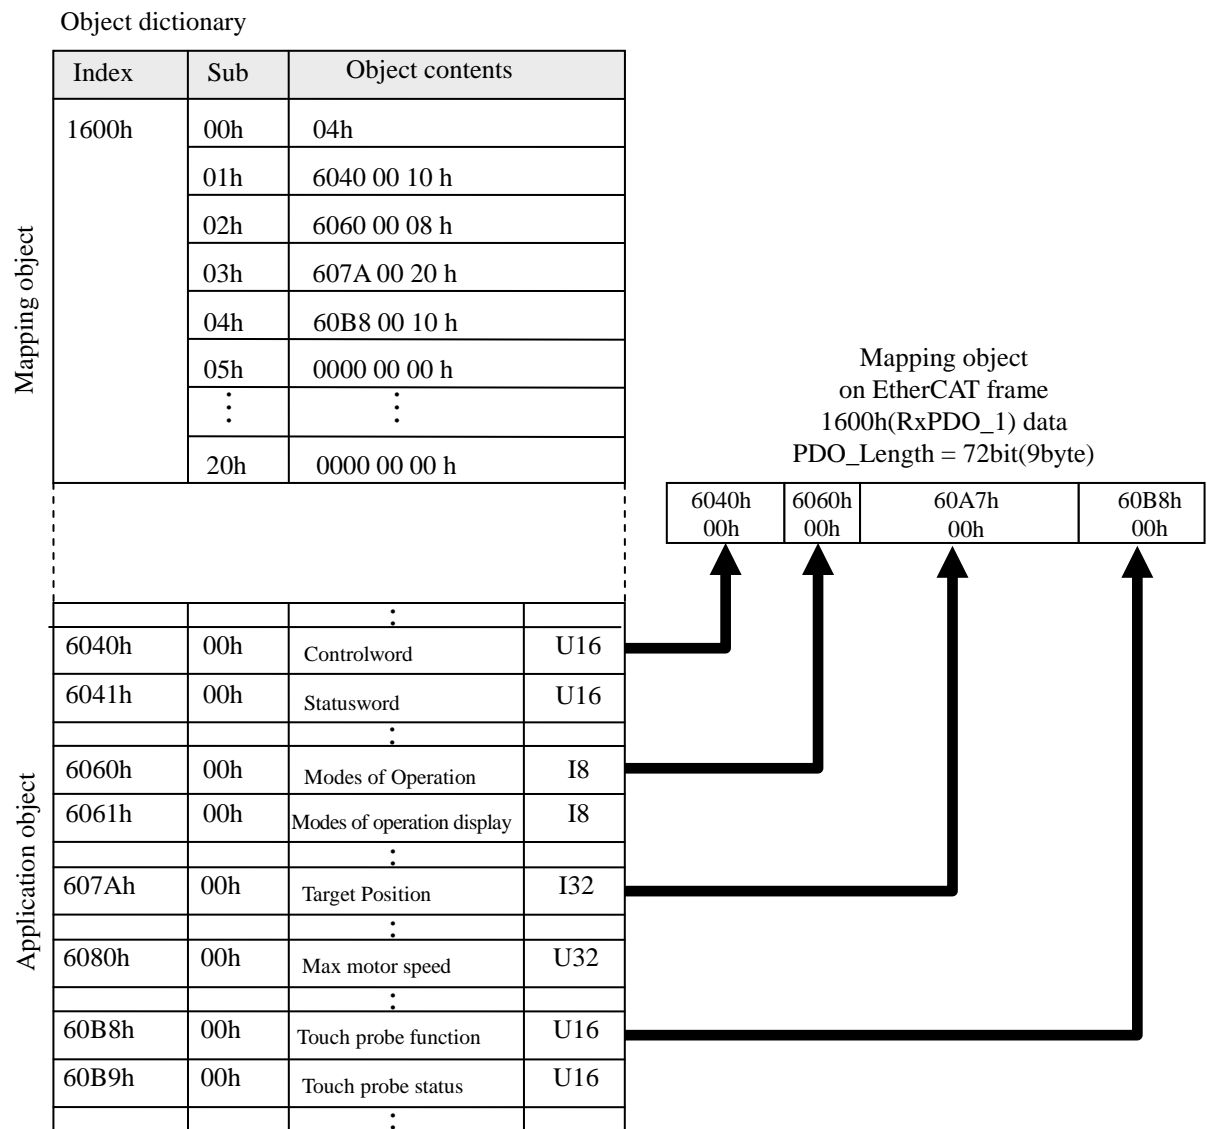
Object dictionary

Mapping object

| Index | Sub | Object contents |
|---|---|---|
| 1600h | 00h | 04h |
| | 01h | 6040 00 10 h |
| | 02h | 6060 00 08 h |
| | 03h | 607A 00 20 h |
| | 04h | 60B8 00 10 h |
| | 05h | 0000 00 00 h |
| | ⋮ | ⋮ |
| | 20h | 0000 00 00 h |

Mapping object
on EtherCAT frame
1600h(RxPDO_1) data
PDO_Length = 72bit(9byte)

| 6040h 00h | 6060h 00h | 60A7h 00h | 60B8h 00h |
|---|---|---|---|

Application object

| | | ⋮ | |
|---|---|---|---|
| 6040h | 00h | Controlword | U16 |
| 6041h | 00h | Statusword | U16 |
| | | ⋮ | |
| 6060h | 00h | Modes of Operation | I8 |
| 6061h | 00h | Modes of operation display | I8 |
| | | ⋮ | |
| 607Ah | 00h | Target Position | I32 |
| | | ⋮ | |
| 6080h | 00h | Max motor speed | U32 |
| | | ⋮ | |
| 60B8h | 00h | Touch probe function | U16 |
| 60B9h | 00h | Touch probe status | U16 |
| | | ⋮ | |